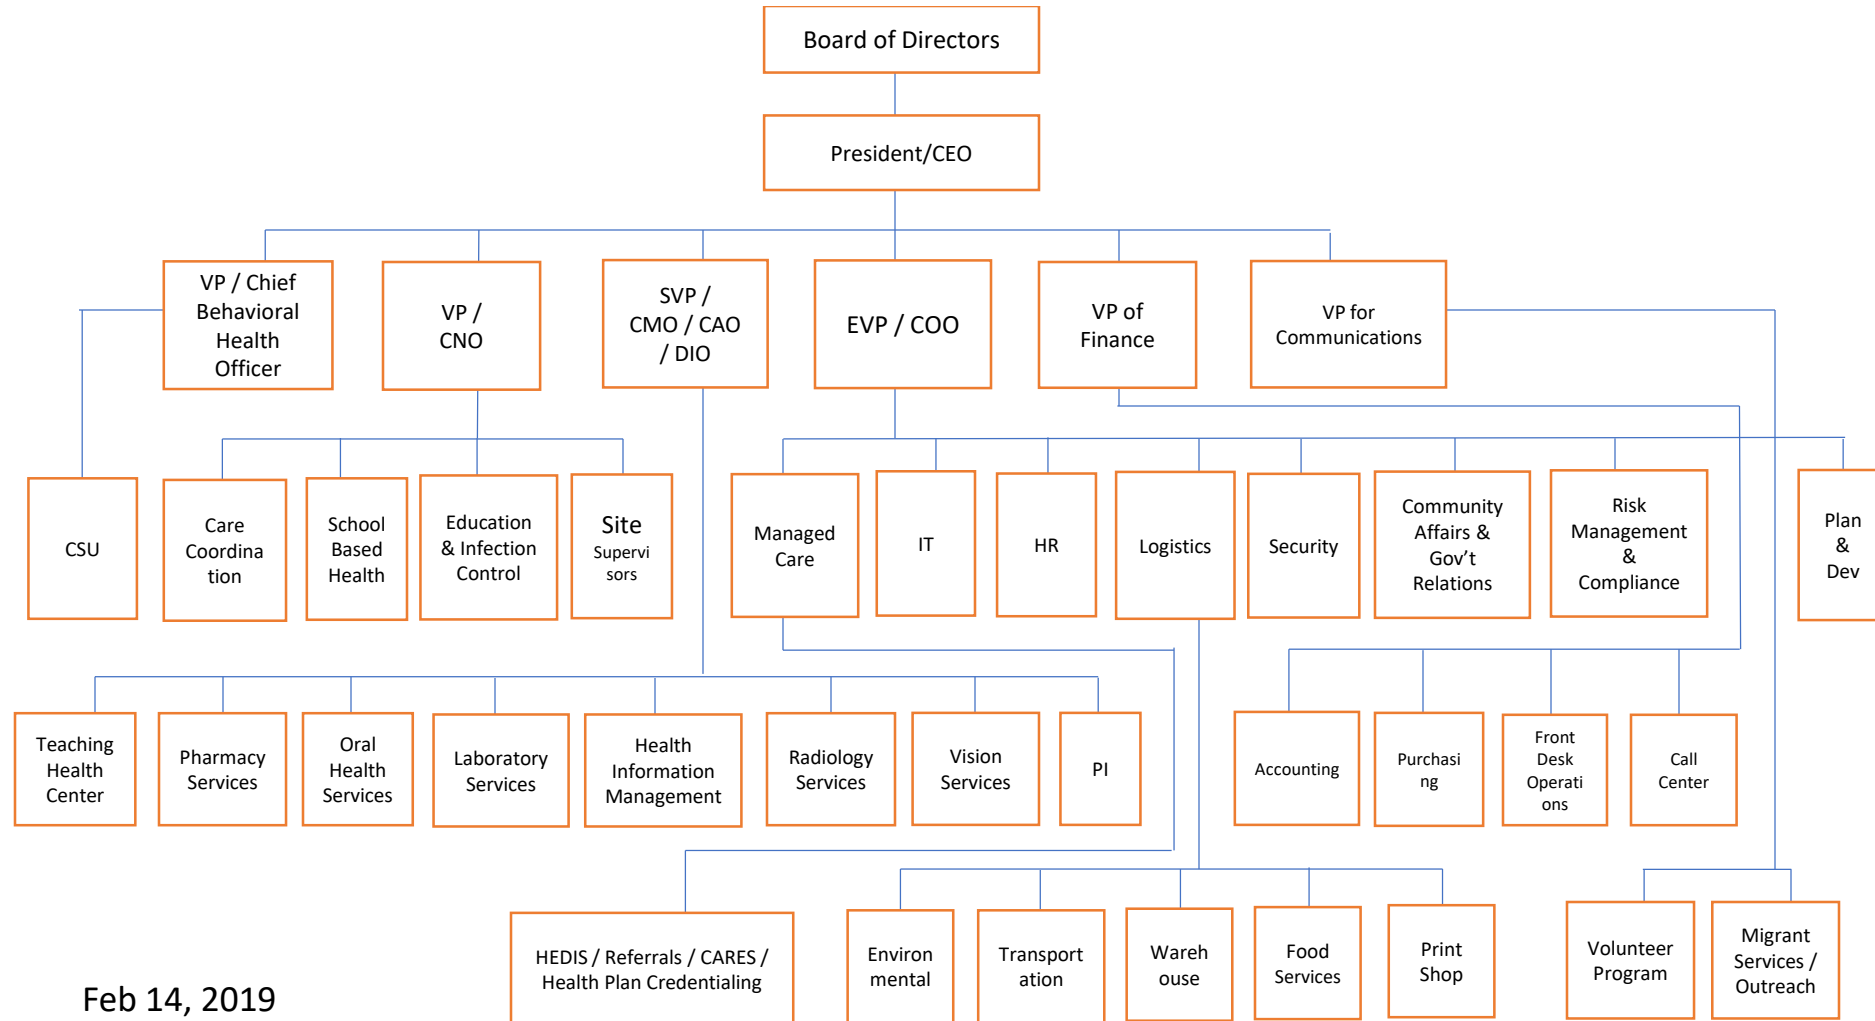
Board of Directors

President/CEO

VP / Chief Behavioral Health Officer

VP / CNO

SVP / CMO / CAO / DIO

EVP / COO

VP of Finance

VP for Communications

CSU

Care Coordination

School Based Health

Education & Infection Control

Site Supervisors

Managed Care

IT

HR

Logistics

Security

Community Affairs & Gov't Relations

Risk Management & Compliance

Plan & Dev

Teaching Health Center

Pharmacy Services

Oral Health Services

Laboratory Services

Health Information Management

Radiology Services

Vision Services

PI

Accounting

Purchasing

Front Desk Operations

Call Center

HEDIS / Referrals / CARES / Health Plan Credentialing

Environmental

Transportation

Warehouse

Food Services

Print Shop

Volunteer Program

Migrant Services / Outreach

Feb 14, 2019